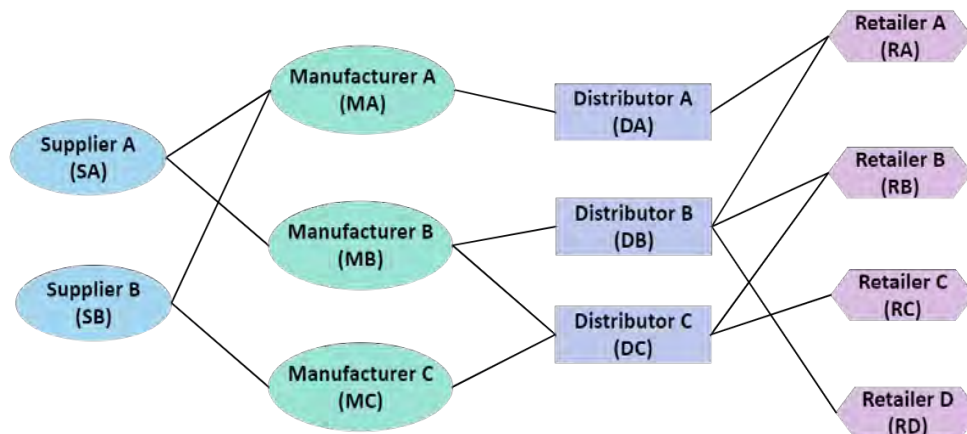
Supplier A
(SA)

Supplier B
(SB)

Manufacturer A
(MA)

Manufacturer B
(MB)

Manufacturer C
(MC)

Distributor A
(DA)

Distributor B
(DB)

Distributor C
(DC)

Retailer A
(RA)

Retailer B
(RB)

Retailer C
(RC)

Retailer D
(RD)